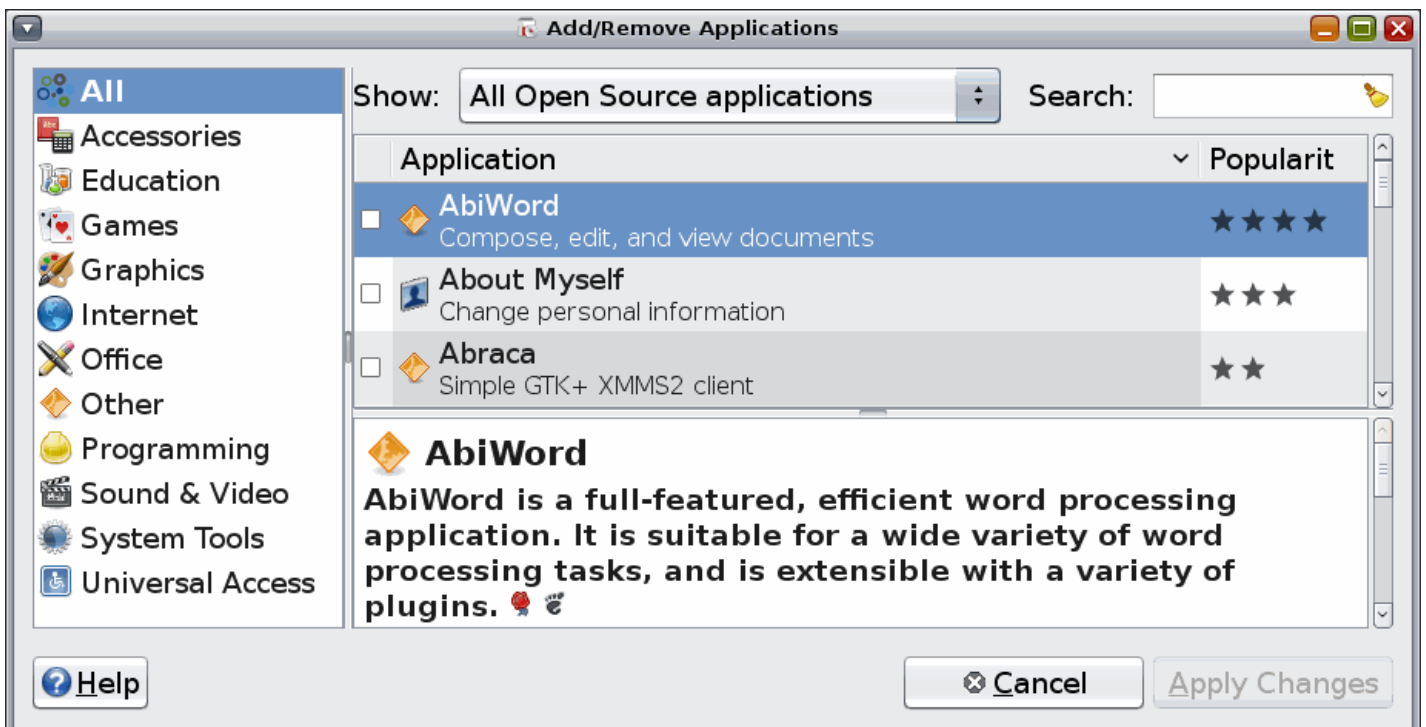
Add/Remove Applications

All
Accessories
Education
Games
Graphics
Internet
Office
Other
Programming
Sound & Video
System Tools
Universal Access

Show: All Open Source applications
Search:

| | Application | Popularit |
|---|---|---|
| ☐ | AbiWord<br>Compose, edit, and view documents | ★★★★ |
| ☐ | About Myself<br>Change personal information | ★★★ |
| ☐ | Abraca<br>Simple GTK+ XMMS2 client | ★★ |

AbiWord
AbiWord is a full-featured, efficient word processing application. It is suitable for a wide variety of word processing tasks, and is extensible with a variety of plugins.

Help
Cancel
Apply Changes